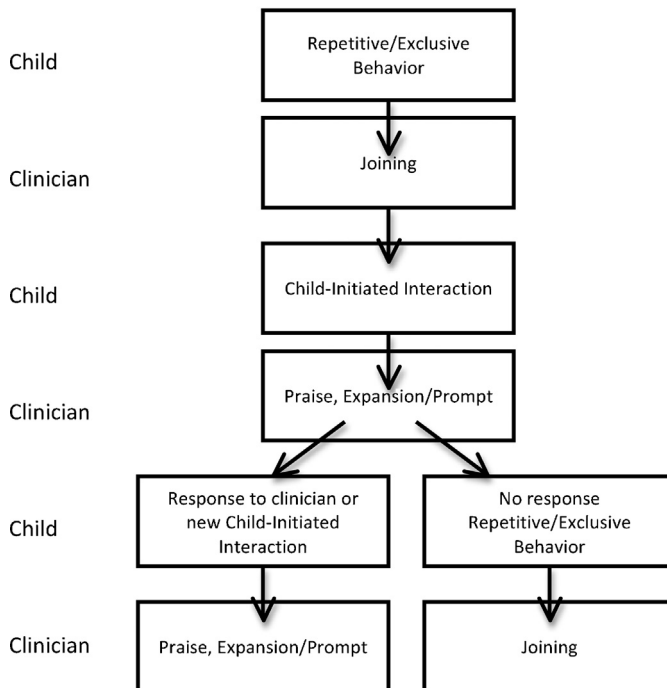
Child

Repetitive/Exclusive Behavior

Clinician

Joining

Child

Child-Initiated Interaction

Clinician

Praise, Expansion/Prompt

Child

Response to clinician or new Child-Initiated Interaction

No response Repetitive/Exclusive Behavior

Clinician

Praise, Expansion/Prompt

Joining